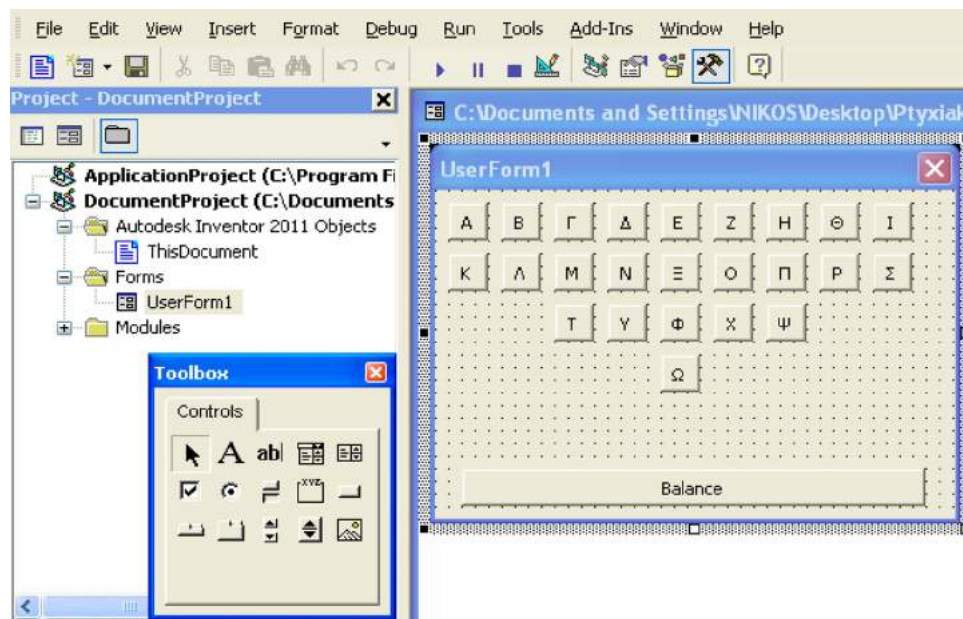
File Edit View Insert Format Debug Run Tools Add-Ins Window Help

Project - DocumentProject

ApplicationProject (C:\Program Fi
DocumentProject (C:\Documents
Autodesk Inventor 2011 Objects
ThisDocument
Forms
UserForm1
Modules

Toolbox
Controls
A abl

C:\Documents and Settings\NIKOS\Desktop\Ptyxiak

UserForm1

Α Β Γ Δ Ε Ζ Η Θ Ι
Κ Λ Μ Ν Ξ Ο Π Ρ Σ
Τ Υ Φ Χ Ψ
Ω

Balance